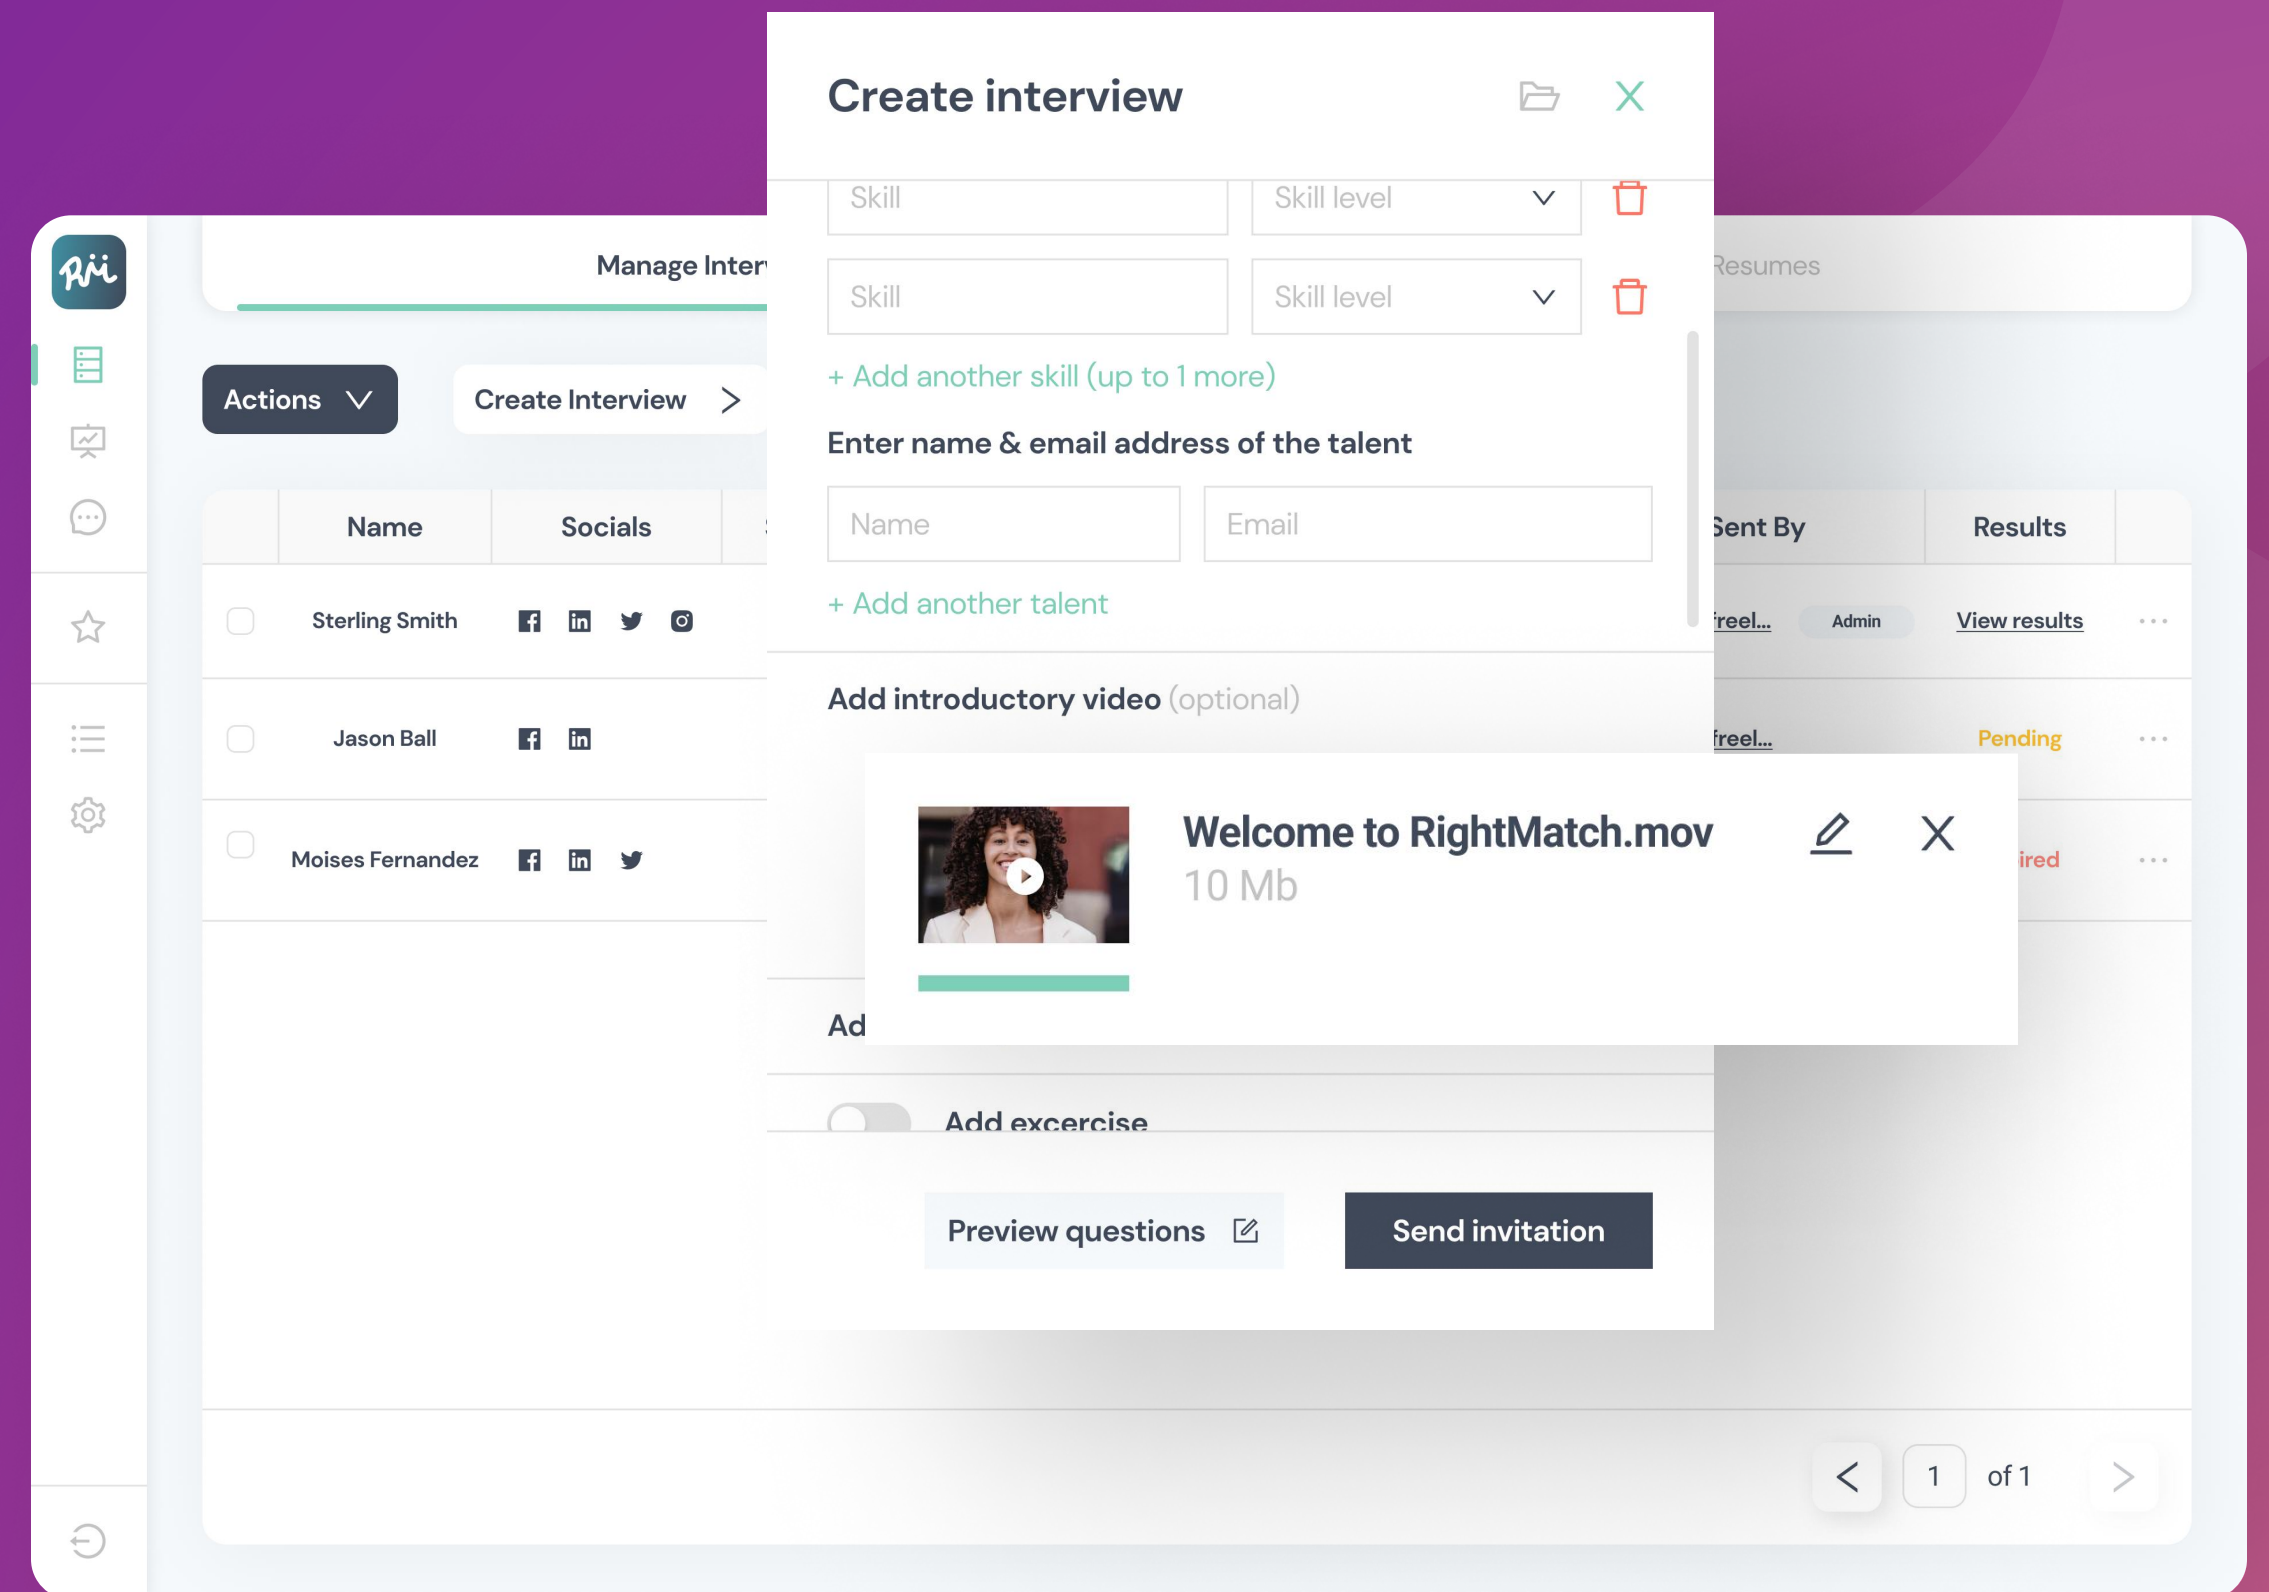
Rm

Manage Inter

Resumes

Actions

Create Interview

| Name | Socials | | Sent By | Results |
|---|---|---|---|---|
| Sterling Smith | | | freel... Admin | View results |
| Jason Ball | | | freel... | Pending |
| Moises Fernandez | | | | ired |

Create interview

Skill

Skill level

Skill

Skill level

+ Add another skill (up to 1 more)

Enter name & email address of the talent

Name

Email

+ Add another talent

Add introductory video (optional)

Welcome to RightMatch.mov

10 Mb

Ad

Add excercise

Preview questions

Send invitation

1 of 1